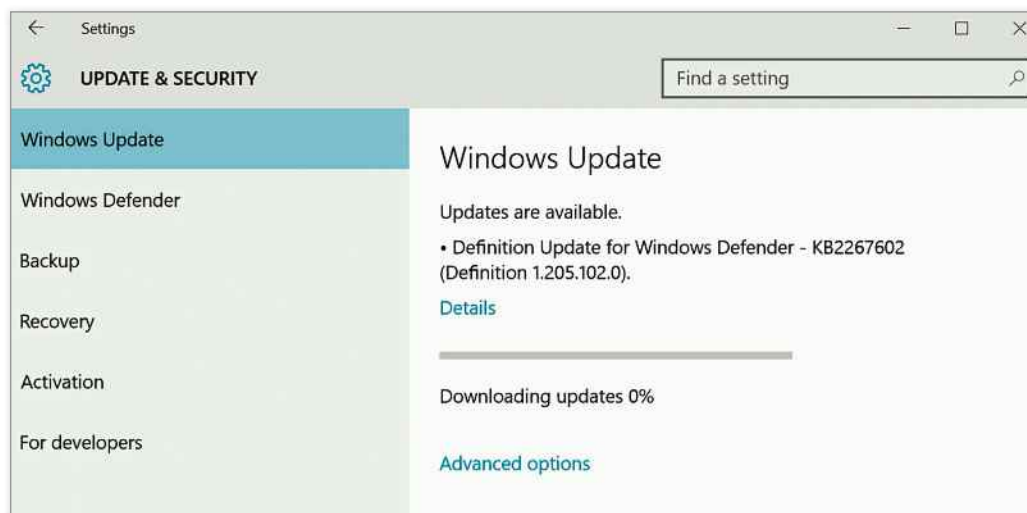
Settings

UPDATE & SECURITY

Find a setting

Windows Update

Windows Defender

Backup

Recovery

Activation

For developers

Windows Update

Updates are available.

• Definition Update for Windows Defender - KB2267602 (Definition 1.205.102.0).

Details

Downloading updates 0%

Advanced options